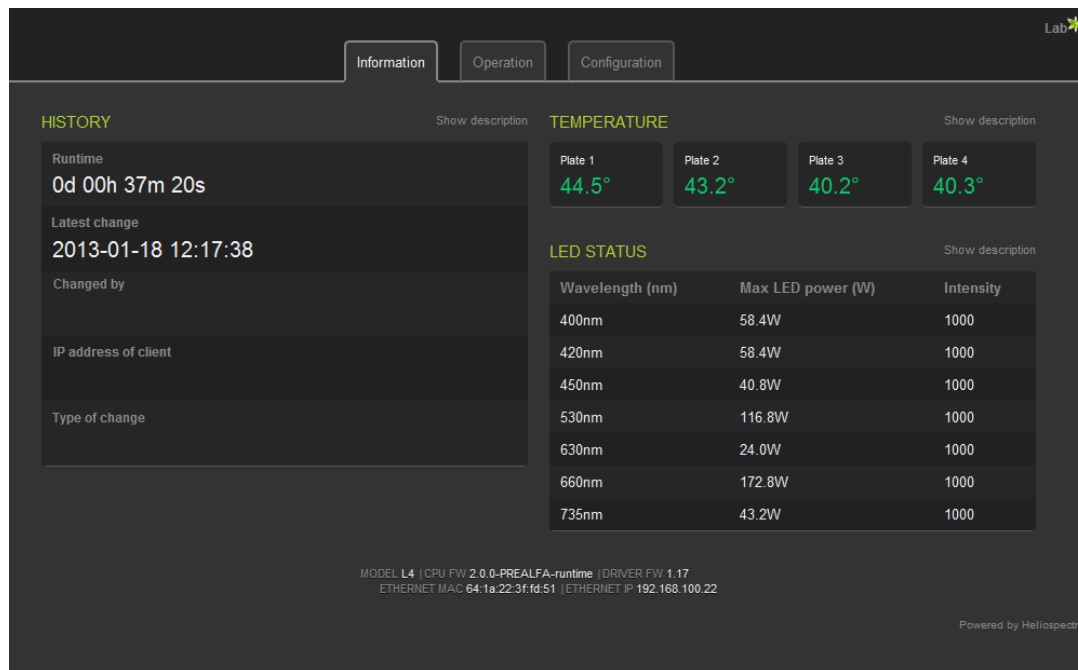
Lab

Information | Operation | Configuration

HISTORY
Show description

Runtime
0d 00h 37m 20s

Latest change
2013-01-18 12:17:38

Changed by

IP address of client

Type of change

TEMPERATURE
Show description

Plate 1
44.5°

Plate 2
43.2°

Plate 3
40.2°

Plate 4
40.3°

LED STATUS
Show description

| Wavelength (nm) | Max LED power (W) | Intensity |
|---|---|---|
| 400nm | 58.4W | 1000 |
| 420nm | 58.4W | 1000 |
| 450nm | 40.8W | 1000 |
| 530nm | 116.8W | 1000 |
| 630nm | 24.0W | 1000 |
| 660nm | 172.8W | 1000 |
| 735nm | 43.2W | 1000 |

MODEL L4 | CPU FW 2.0.0-PREALFA-runtime | DRIVER FW 1.17
ETHERNET MAC 64:1a:22:3f:fd:51 | ETHERNET IP 192.168.100.22

Powered by Heliospectr